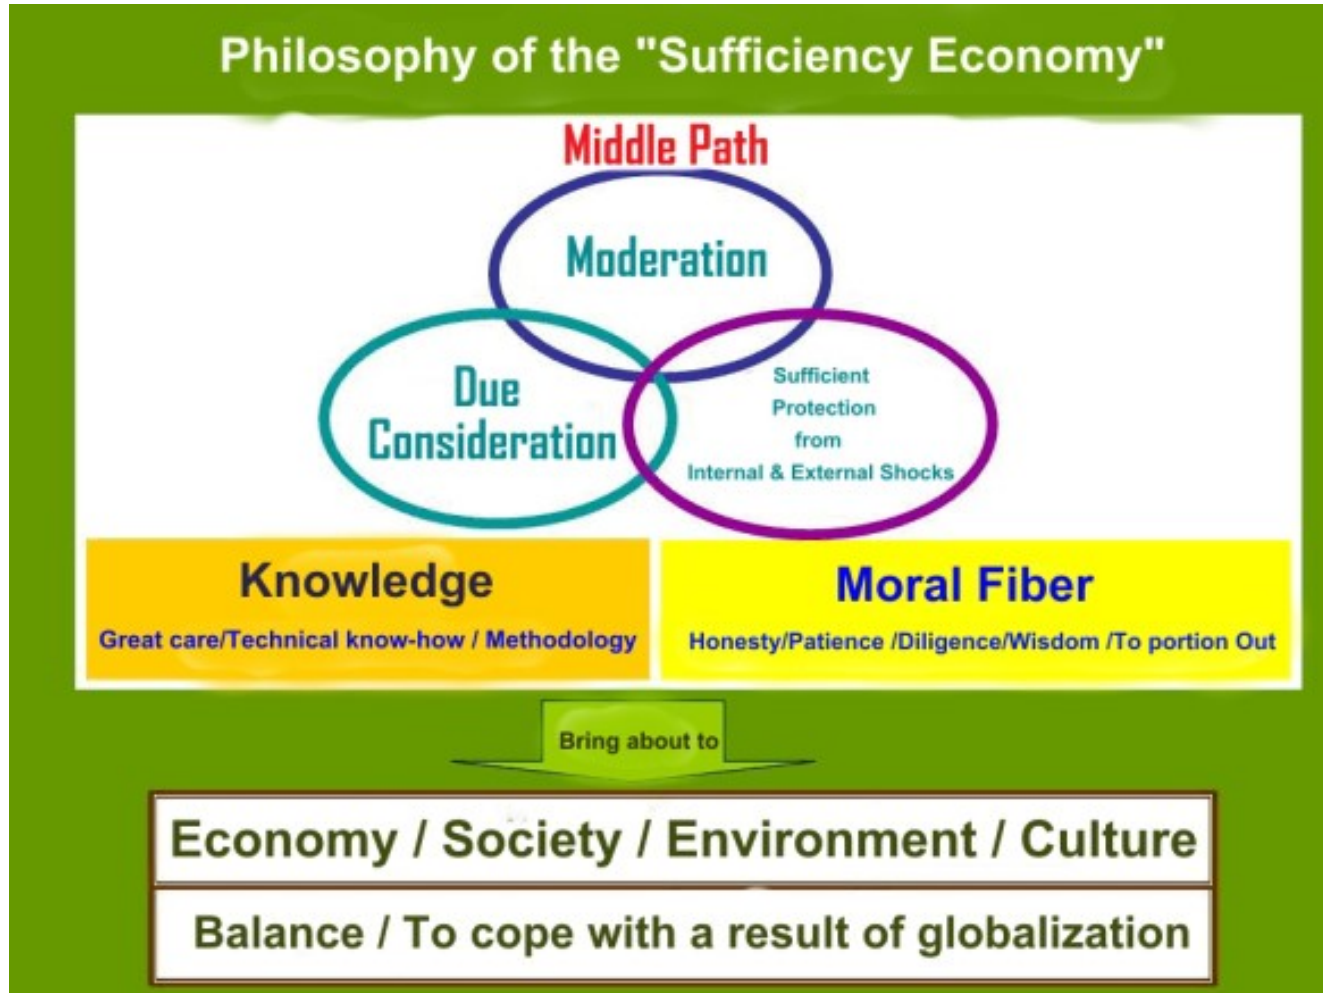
Philosophy of the "Sufficiency Economy"

Middle Path

Moderation

Due Consideration

Sufficient Protection from Internal & External Shocks

Knowledge

Great care/Technical know-how / Methodology

Moral Fiber

Honesty/Patience /Diligence/Wisdom /To portion Out

Bring about to

Economy / Society / Environment / Culture

Balance / To cope with a result of globalization